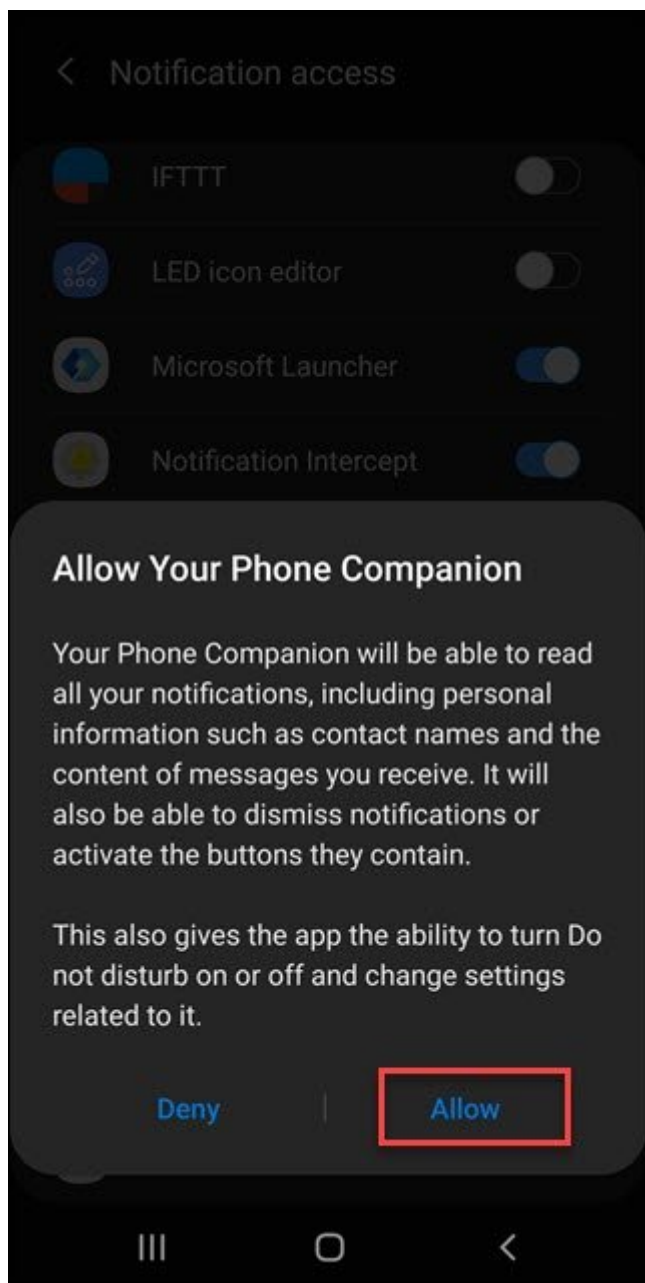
Notification access

IFTTT

LED icon editor

Microsoft Launcher

Notification Intercept

Allow Your Phone Companion

Your Phone Companion will be able to read all your notifications, including personal information such as contact names and the content of messages you receive. It will also be able to dismiss notifications or activate the buttons they contain.

This also gives the app the ability to turn Do not disturb on or off and change settings related to it.

Deny

Allow